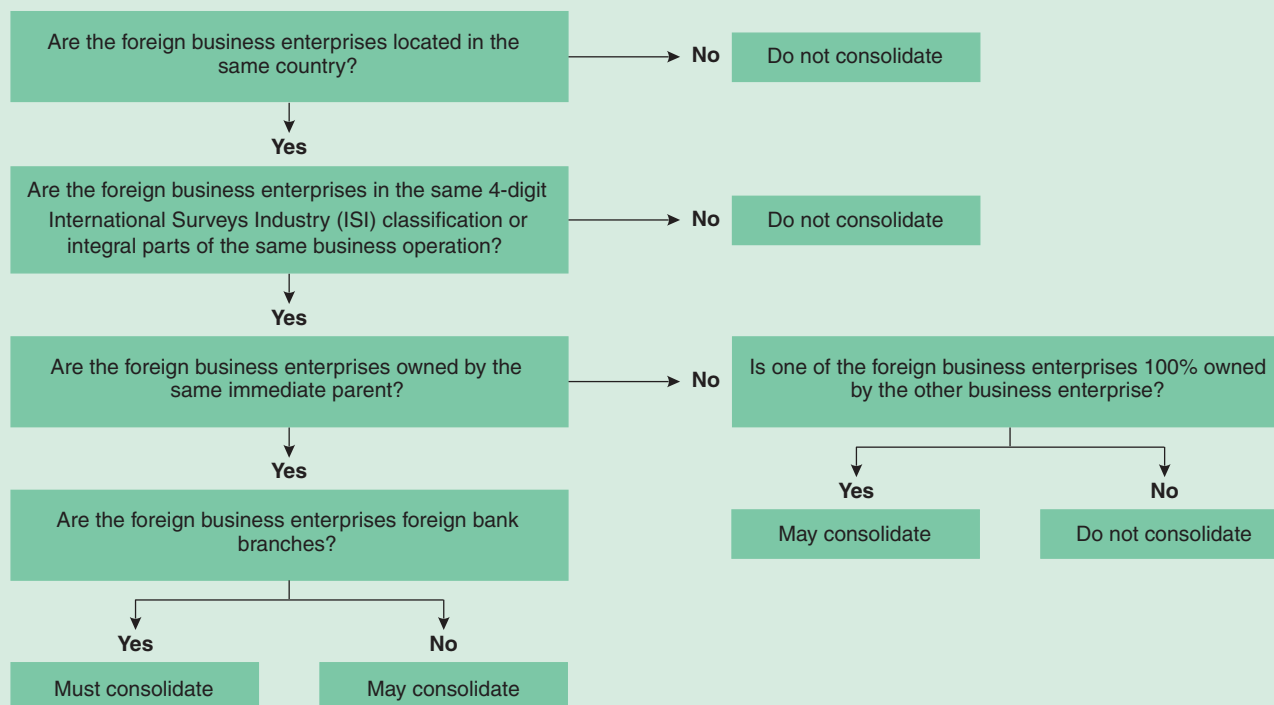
Are the foreign business enterprises located in the same country?

No

Do not consolidate

Yes

Are the foreign business enterprises in the same 4-digit International Surveys Industry (ISI) classification or integral parts of the same business operation?

No

Do not consolidate

Yes

Are the foreign business enterprises owned by the same immediate parent?

No

Is one of the foreign business enterprises 100% owned by the other business enterprise?

Yes

No

May consolidate

Do not consolidate

Yes

Are the foreign business enterprises foreign bank branches?

Yes

No

Must consolidate

May consolidate